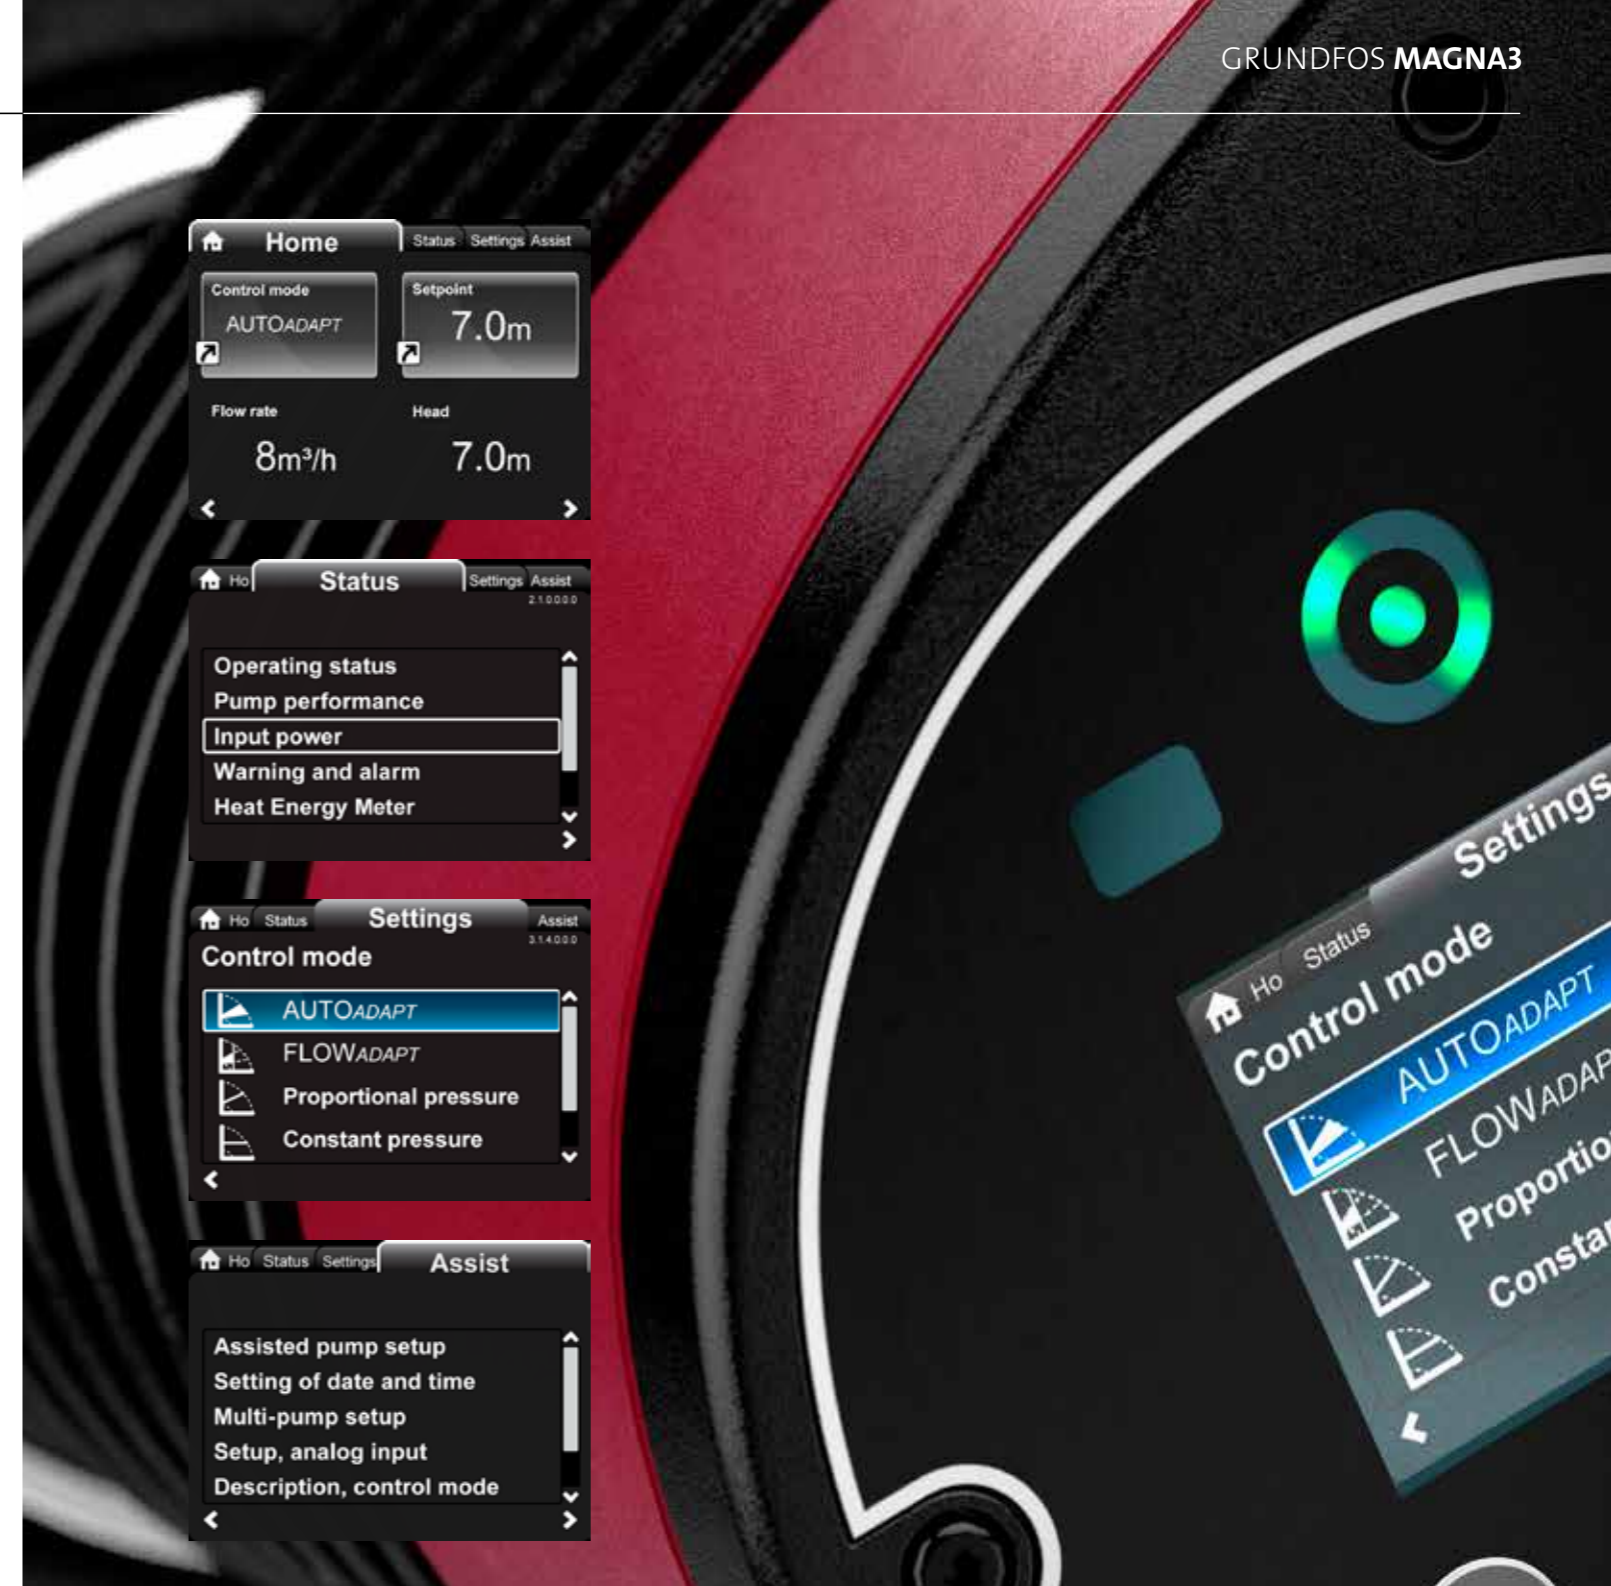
GRUNDFOS MAGNA3

Home
Status Settings Assist
Control mode
AUTOADAPT
Setpoint
7.0m
Flow rate
8m³/h
Head
7.0m

Ho
Status
Settings Assist
2.1.0.0.0.0
Operating status
Pump performance
Input power
Warning and alarm
Heat Energy Meter

Ho Status
Settings
Assist
3.1.4.0.0.0
Control mode
AUTOADAPT
FLOWADAPT
Proportional pressure
Constant pressure

Ho Status Settings
Assist
Assisted pump setup
Setting of date and time
Multi-pump setup
Setup, analog input
Description, control mode

Ho Status
Settings
Control mode
AUTOADAPT
FLOWADAP
Proportio
Consta